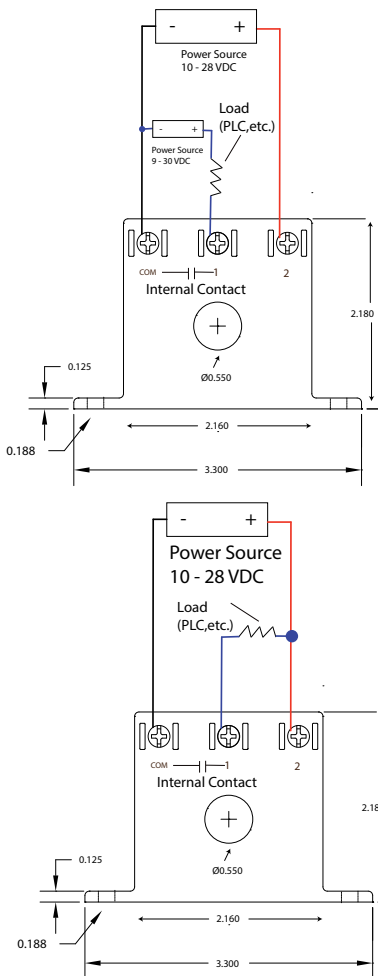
- +
Power Source
10 - 28 VDC

Load
(PLC,etc.)

- +
Power Source
9 - 30 VDC

COM 1 2
Internal Contact

2.180

0.125

Ø0.550

0.188

2.160

3.300

- +
Power Source
10 - 28 VDC

Load
(PLC,etc.)

COM 1 2
Internal Contact

2.18

0.125

Ø0.550

0.188

2.160

3.300